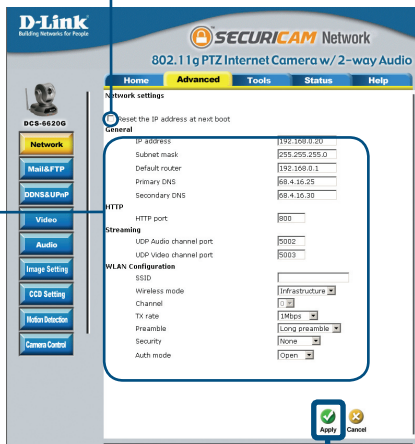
D-Link
Building Networks for People

SECURICAM Network
802.11g PTZ Internet Camera w/ 2-way Audio

Home | Advanced | Tools | Status | Help

DCS-6620G

Network
Mail&FTP
DDNS&UPnP
Video
Audio
Image Setting
CCD Setting
Motion Detection
Camera Control

Network settings
Reset the IP address at next boot
General
IP address 192.168.0.20
Subnet mask 255.255.255.0
Default router 192.168.0.1
Primary DNS 68.4.16.25
Secondary DNS 68.4.16.30
HTTP
HTTP port 800
Streaming
UDP Audio channel port 5002
UDP Video channel port 5003
WLAN Configuration
SSID
Wireless mode Infrastructure
Channel 0
TX rate 1Mbps
Preamble Long preamble
Security None
Auth mode Open

Apply Cancel